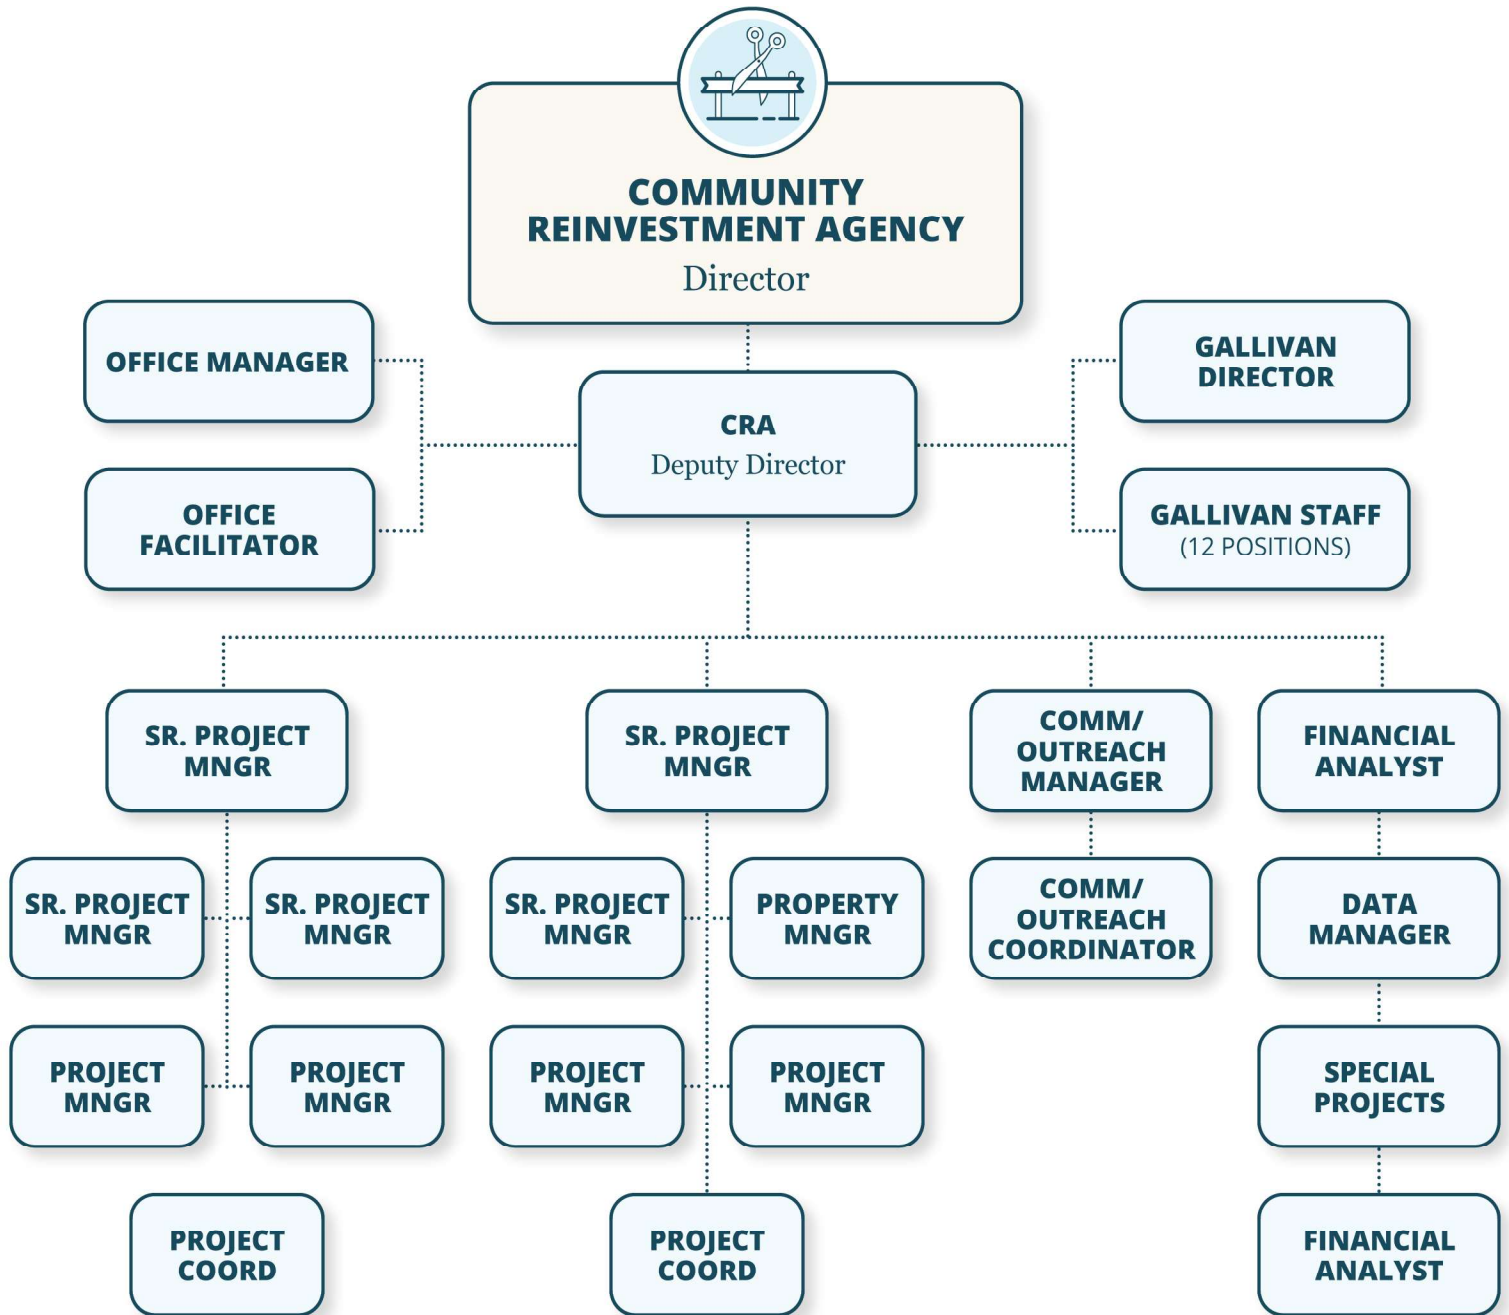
COMMUNITY REINVESTMENT AGENCY
Director

OFFICE MANAGER

OFFICE FACILITATOR

CRA
Deputy Director

GALLIVAN DIRECTOR

GALLIVAN STAFF
(12 POSITIONS)

SR. PROJECT MNGR

SR. PROJECT MNGR

COMM/ OUTREACH MANAGER

FINANCIAL ANALYST

SR. PROJECT MNGR

SR. PROJECT MNGR

SR. PROJECT MNGR

PROPERTY MNGR

COMM/ OUTREACH COORDINATOR

DATA MANAGER

PROJECT MNGR

PROJECT MNGR

PROJECT MNGR

PROJECT MNGR

SPECIAL PROJECTS

PROJECT COORD

PROJECT COORD

FINANCIAL ANALYST